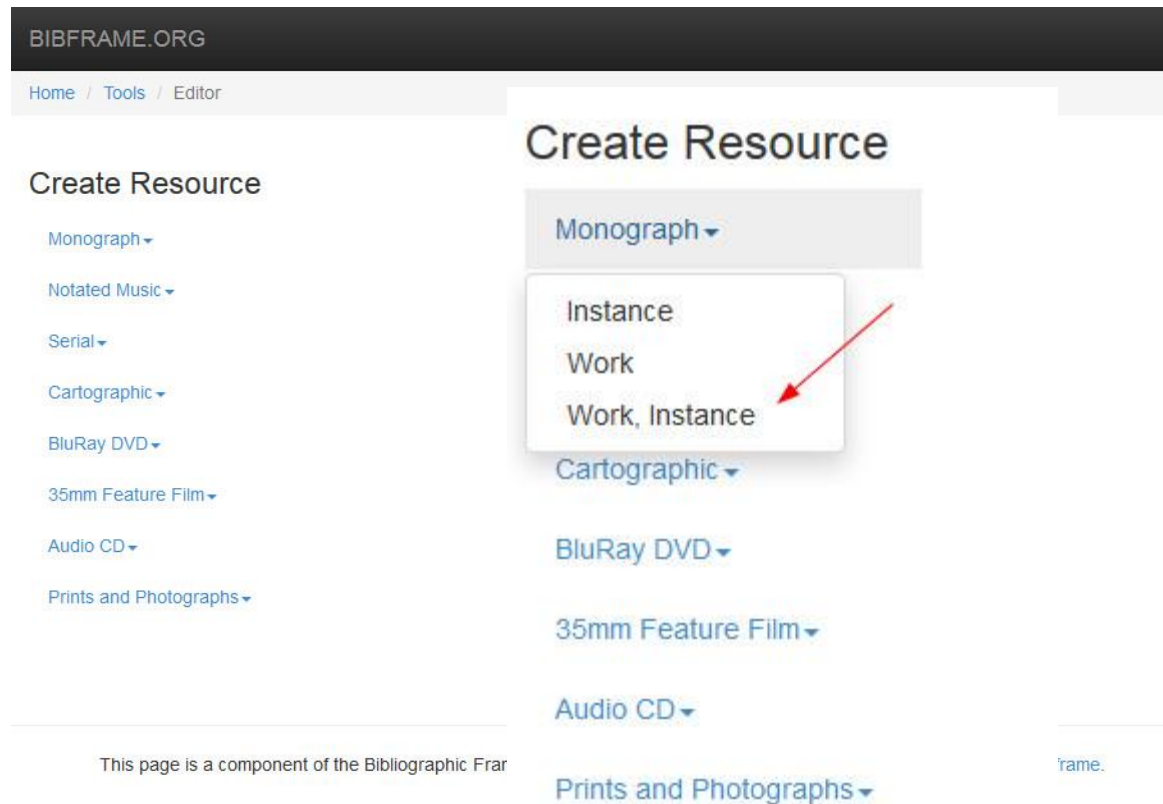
BIBFRAME.ORG

Home / Tools / Editor

Create Resource

Monograph

Notated Music

Serial

Cartographic

BluRay DVD

35mm Feature Film

Audio CD

Prints and Photographs

Create Resource

Monograph

Instance

Work

Work, Instance

Cartographic

BluRay DVD

35mm Feature Film

Audio CD

Prints and Photographs

This page is a component of the Bibliographic Frar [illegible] rame.